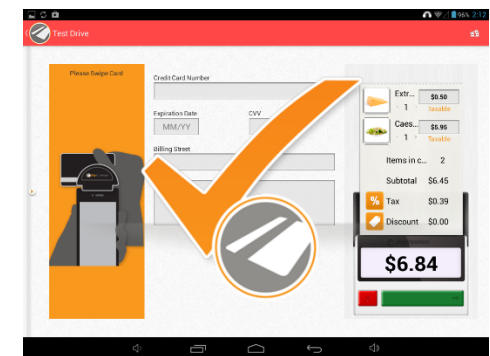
96% 2:12

Test Drive

Please Swipe Card

Credit Card Number

Expiration Date

MM/YY

CVV

Billing Street

Extr...
1
$0.50
Taxable

Caes...
1
$5.95
Taxable

Items in c... 2

Subtotal $6.45

Tax $0.39

Discount $0.00

$6.84